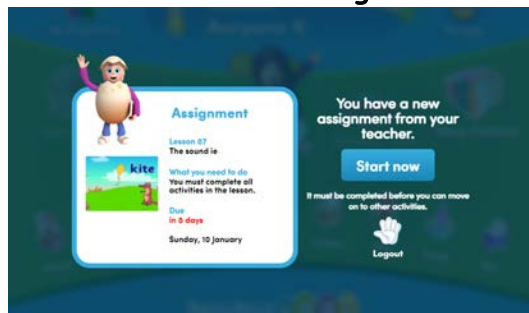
Assignment

Lesson 87
The sound ie

kite

What you need to do
You must complete all activities in the lesson.

Due
in 8 days

Sunday, 10 January

You have a new assignment from your teacher.

Start now

It must be completed before you can move on to other activities.

Logout